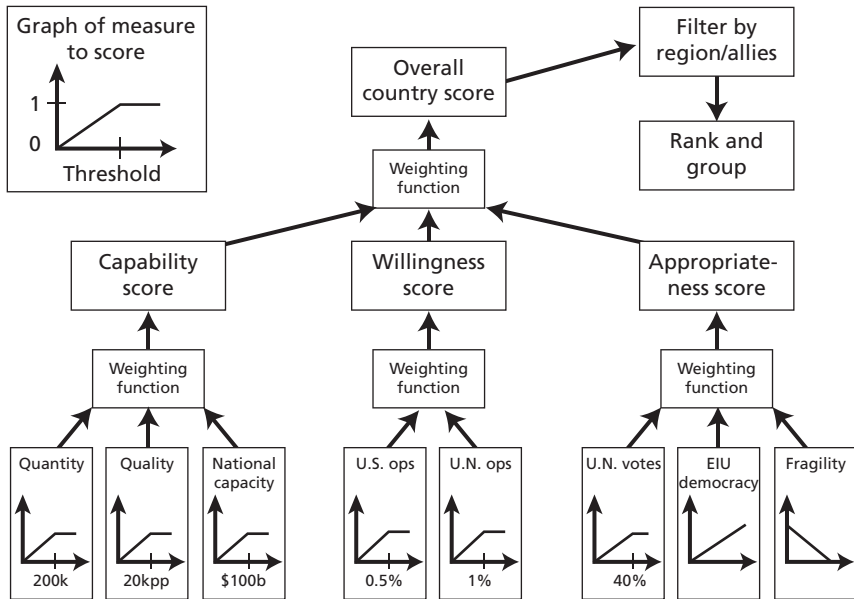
Graph of measure to score

1

0

Threshold

Overall country score

Filter by region/allies

Rank and group

Weighting function

Capability score

Willingness score

Appropriateness score

Weighting function

Weighting function

Weighting function

Quantity

200k

Quality

20kpp

National capacity

$100b

U.S. ops

0.5%

U.N. ops

1%

U.N. votes

40%

EIU democracy

Fragility